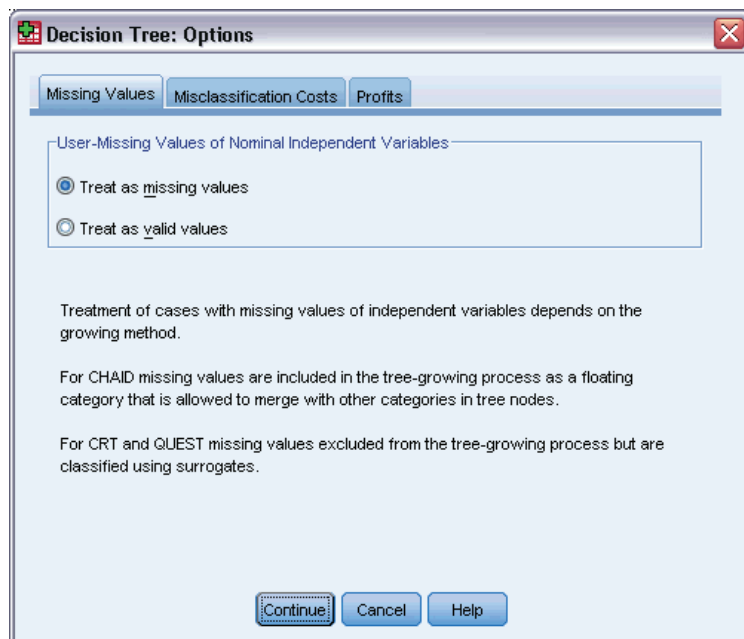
Decision Tree: Options

Missing Values Misclassification Costs Profits

User-Missing Values of Nominal Independent Variables

Treat as missing values

Treat as valid values

Treatment of cases with missing values of independent variables depends on the growing method.

For CHAID missing values are included in the tree-growing process as a floating category that is allowed to merge with other categories in tree nodes.

For CRT and QUEST missing values excluded from the tree-growing process but are classified using surrogates.

Continue Cancel Help